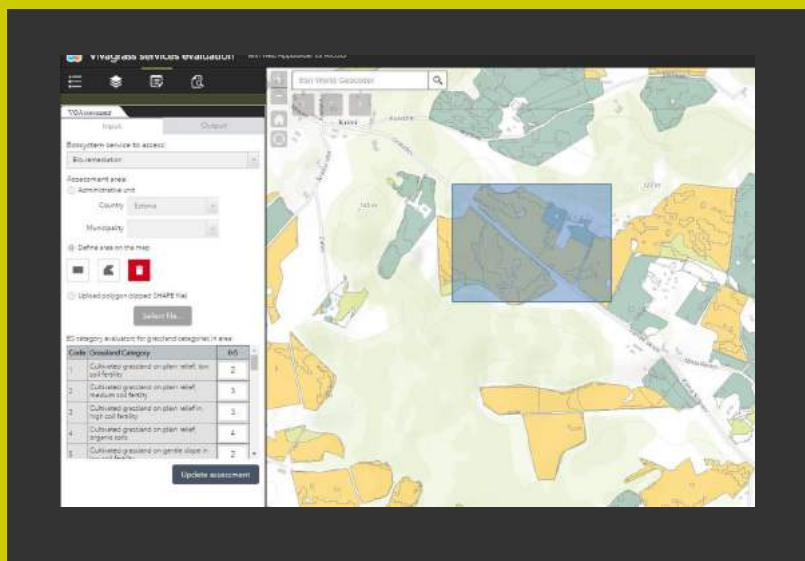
Vivagrass services evaluation

Esri World Geocoder

ToAssessed

Input | Output

Ecosystem service to assess:

Bio-remediation

Assessment area:

Administrative unit

Country Estonia

Municipality

Define area on the map

Upload polygon (zipped SHAPE file)

Select file...

ES category evaluation for grassland categories in area:

| Code | Grassland Category | ES |
|---|---|---|
| 1 | Cultivated grassland on plain relief, low soil fertility | 2 |
| 2 | Cultivated grassland on plain relief, medium soil fertility | 3 |
| 3 | Cultivated grassland on plain relief in high soil fertility | 3 |
| 4 | Cultivated grassland on plain relief organic soils | 4 |
| 5 | Cultivated grassland on gentle slope in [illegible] | 2 |

Update assessment